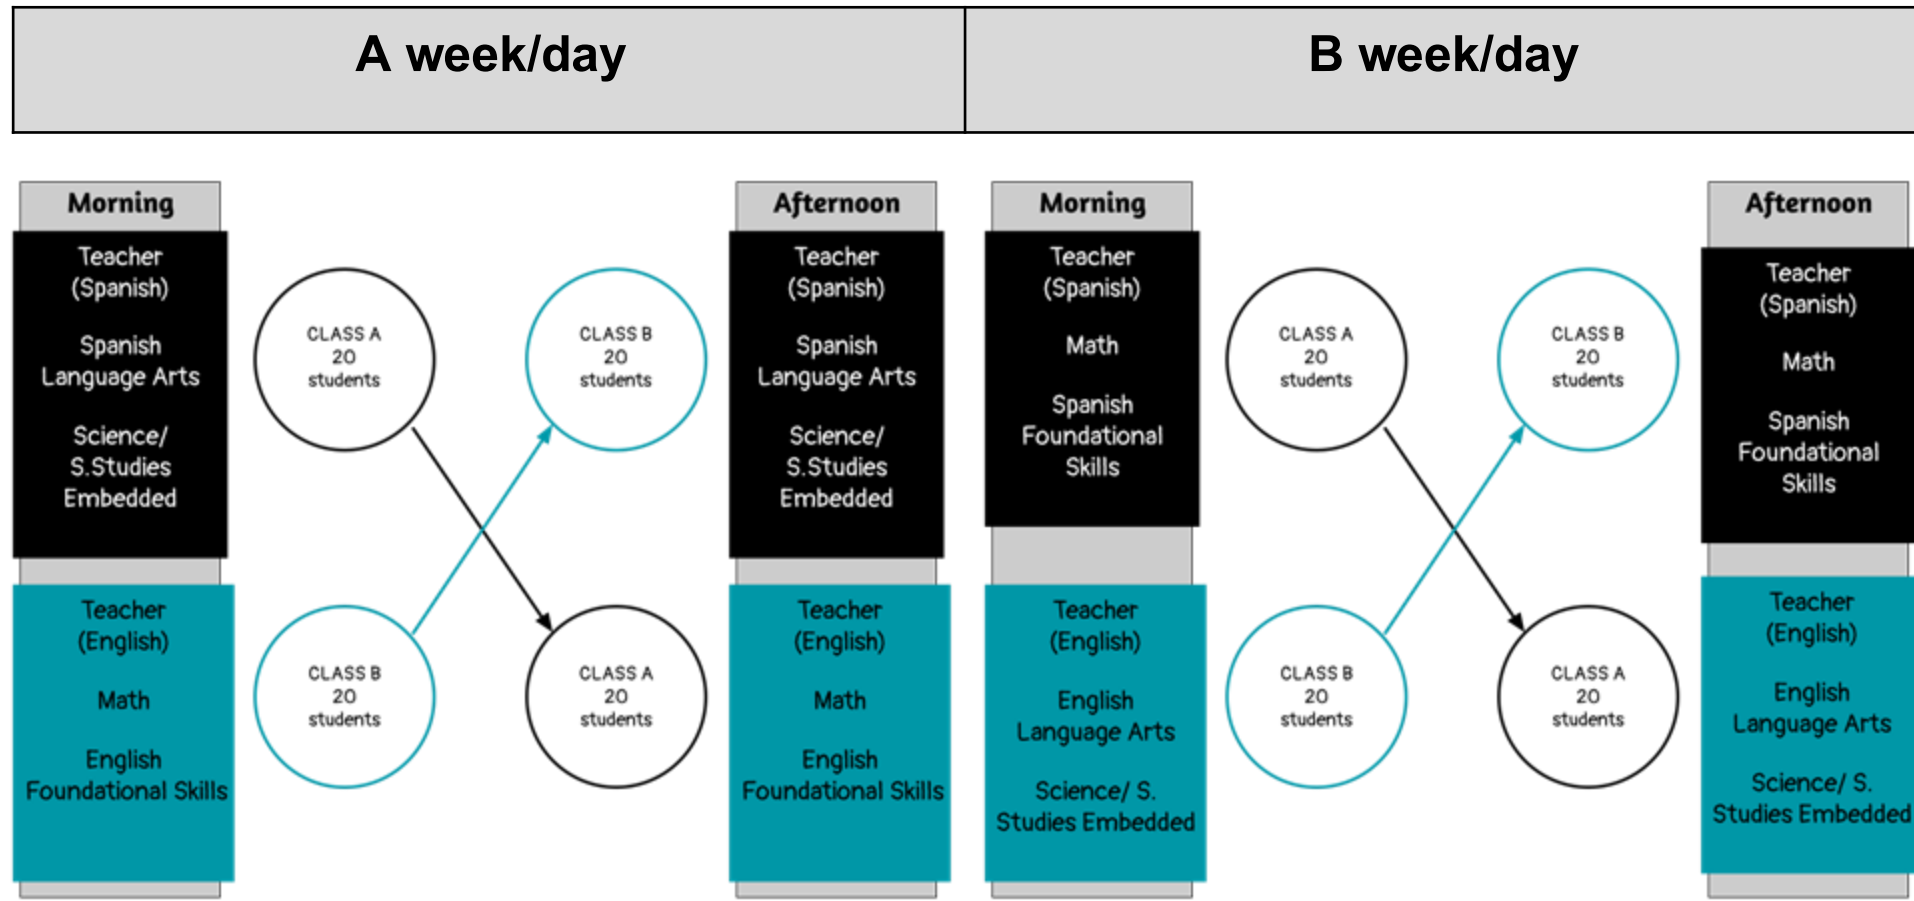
A week/day

Morning

Teacher (Spanish)

Spanish Language Arts

Science/ S.Studies Embedded

Teacher (English)

Math

English Foundational Skills

CLASS A 20 students

CLASS B 20 students

CLASS B 20 students

CLASS A 20 students

Afternoon

Teacher (Spanish)

Spanish Language Arts

Science/ S.Studies Embedded

Teacher (English)

Math

English Foundational Skills

B week/day

Morning

Teacher (Spanish)

Math

Spanish Foundational Skills

Teacher (English)

English Language Arts

Science/ S. Studies Embedded

CLASS A 20 students

CLASS B 20 students

CLASS B 20 students

CLASS A 20 students

Afternoon

Teacher (Spanish)

Math

Spanish Foundational Skills

Teacher (English)

English Language Arts

Science/ S. Studies Embedded